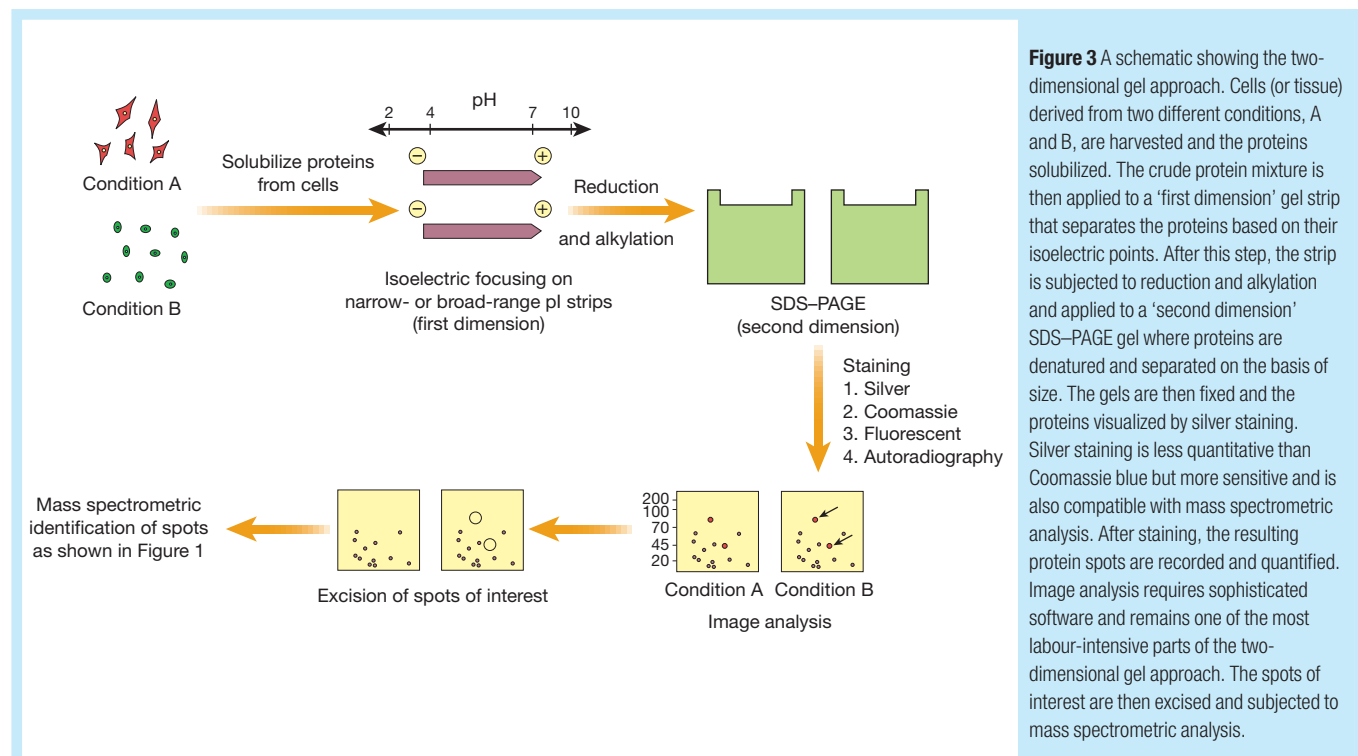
pH

2 4 7 10

Condition A

Solubilize proteins from cells

Condition B

Reduction

and alkylation

Isoelectric focusing on narrow- or broad-range pI strips (first dimension)

SDS–PAGE (second dimension)

Staining
1. Silver
2. Coomassie
3. Fluorescent
4. Autoradiography

Mass spectrometric identification of spots as shown in Figure 1

Excision of spots of interest

200
100
70
45
20

Condition A Condition B

Image analysis

**Figure 3** A schematic showing the two-dimensional gel approach. Cells (or tissue) derived from two different conditions, A and B, are harvested and the proteins solubilized. The crude protein mixture is then applied to a 'first dimension' gel strip that separates the proteins based on their isoelectric points. After this step, the strip is subjected to reduction and alkylation and applied to a 'second dimension' SDS–PAGE gel where proteins are denatured and separated on the basis of size. The gels are then fixed and the proteins visualized by silver staining. Silver staining is less quantitative than Coomassie blue but more sensitive and is also compatible with mass spectrometric analysis. After staining, the resulting protein spots are recorded and quantified. Image analysis requires sophisticated software and remains one of the most labour-intensive parts of the two-dimensional gel approach. The spots of interest are then excised and subjected to mass spectrometric analysis.